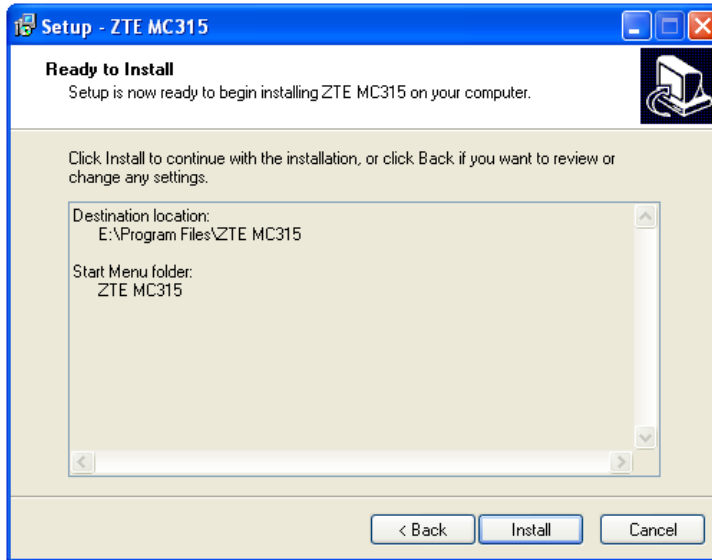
Setup - ZTE MC315

Ready to Install
Setup is now ready to begin installing ZTE MC315 on your computer.

Click Install to continue with the installation, or click Back if you want to review or change any settings.

Destination location:
E:\Program Files\ZTE MC315

Start Menu folder:
ZTE MC315

< Back
Install
Cancel